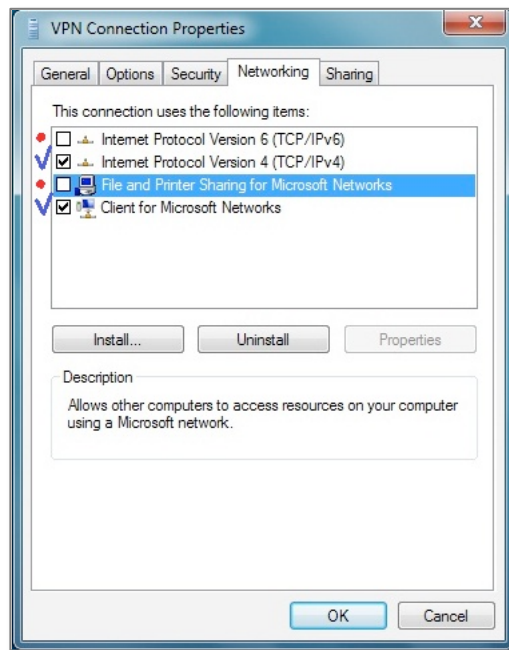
VPN Connection Properties

General | Options | Security | Networking | Sharing

This connection uses the following items:

Internet Protocol Version 6 (TCP/IPv6)
Internet Protocol Version 4 (TCP/IPv4)
File and Printer Sharing for Microsoft Networks
Client for Microsoft Networks

Install... | Uninstall | Properties

Description

Allows other computers to access resources on your computer using a Microsoft network.

OK | Cancel